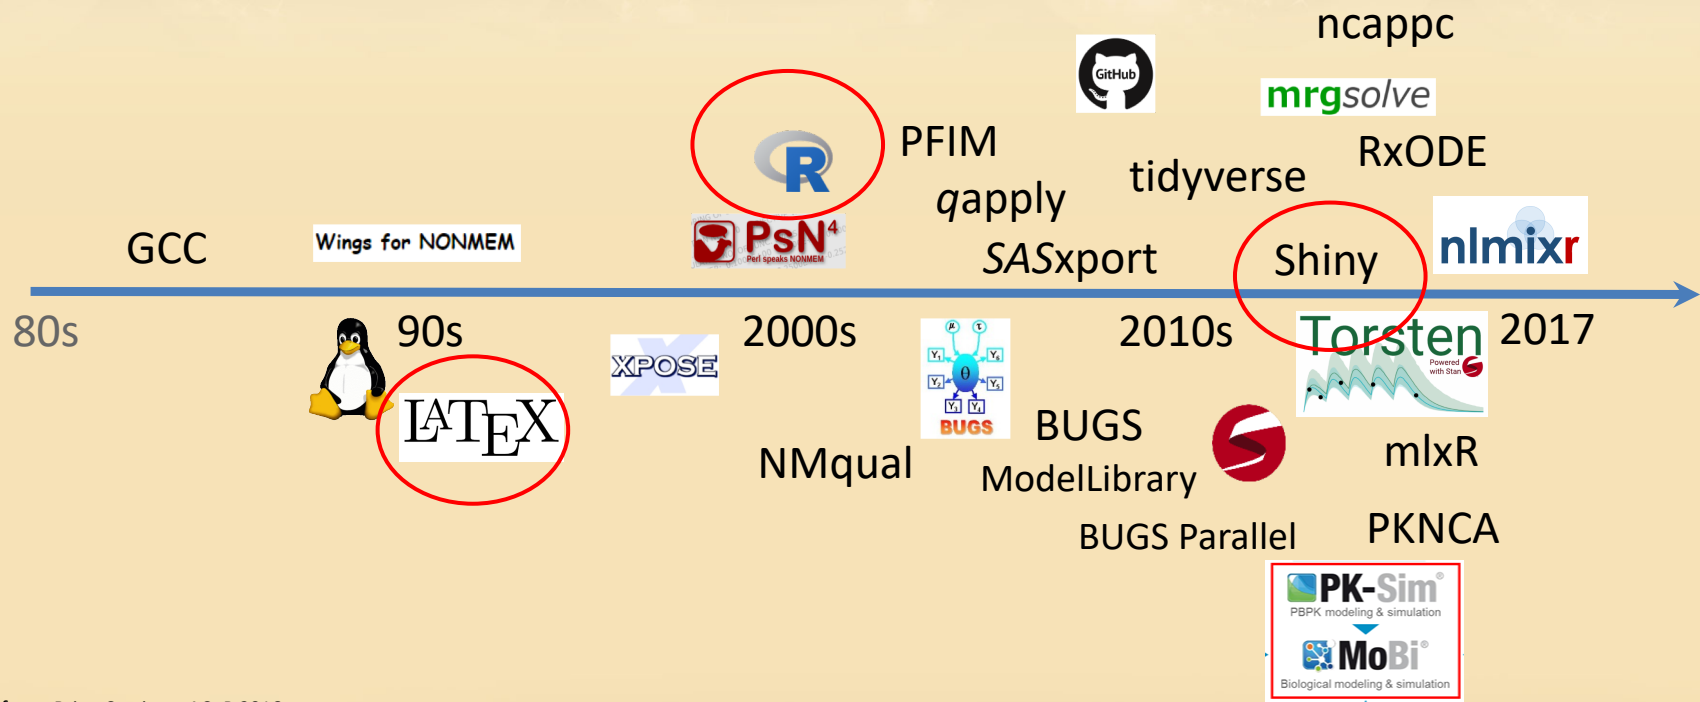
ncappc

GitHub

mrgsolve

PFIM

RxODE

R

tidyverse

qapply

GCC

Wings for NONMEM

PsN$^4$
Perl speaks NONMEM

SASxport

Shiny

nlmixr

80s

90s

XPOSE

2000s

2010s

Torsten
Powered with Stan

2017

LATEX

$\theta$
$Y_1$ $Y_2$ $Y_3$ $Y_4$ $Y_5$ $Y_6$
BUGS

BUGS

NMqual

ModelLibrary

mlxR

BUGS Parallel

PKNCA

PK-Sim
PBPK modeling & simulation

MoBi
Biological modeling & simulation

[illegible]